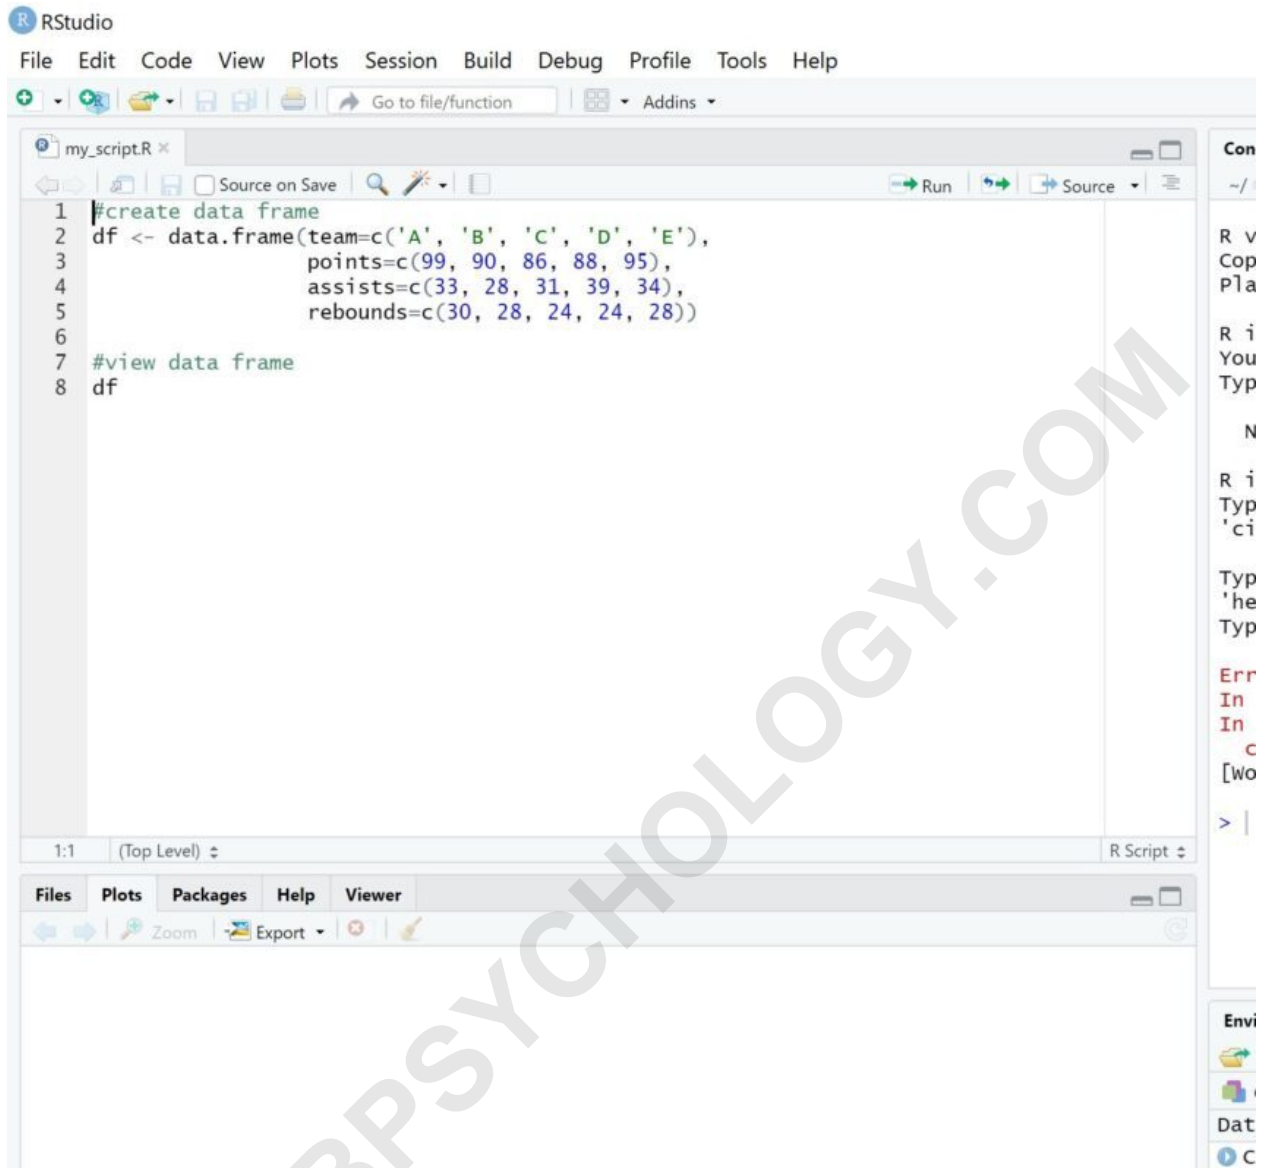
RStudio

File Edit Code View Plots Session Build Debug Profile Tools Help

Go to file/function Addins

my_script.R

Source on Save Run Source

1 #create data frame
2 df <- data.frame(team=c('A', 'B', 'C', 'D', 'E'),
3 points=c(99, 90, 86, 88, 95),
4 assists=c(33, 28, 31, 39, 34),
5 rebounds=c(30, 28, 24, 24, 28))
6
7 #view data frame
8 df

1:1 (Top Level) R Script

Files Plots Packages Help Viewer

Zoom Export

Con
~/
R v
Cop
Pla
R i
You
Typ
N
R i
Typ
'ci
Typ
'he
Typ
Err
In
In
c
[Wo
>

Envi
Dat
C

RPSYCHOLOGY.COM